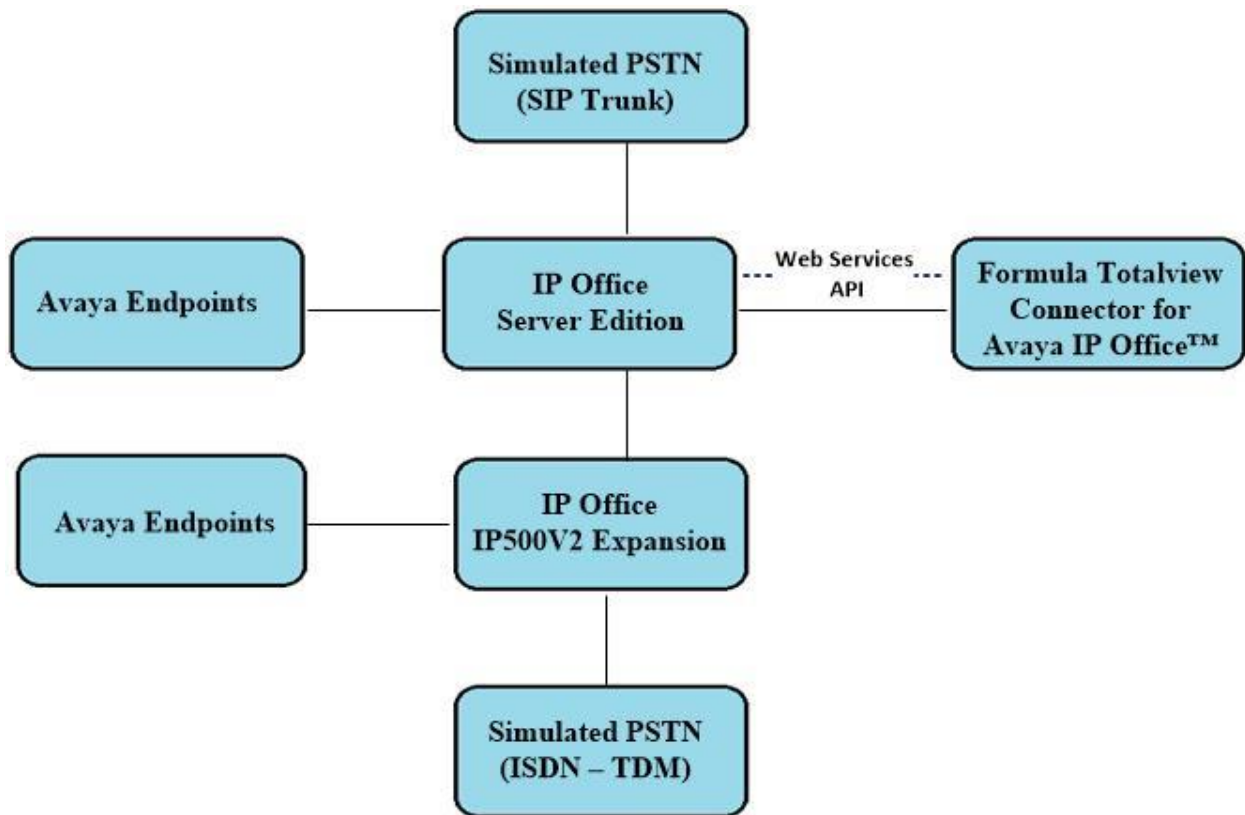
Simulated PSTN
(SIP Trunk)

Avaya Endpoints

IP Office
Server Edition

Web Services
API

Formula Totalview
Connector for
Avaya IP Office™

Avaya Endpoints

IP Office
IP500V2 Expansion

Simulated PSTN
(ISDN – TDM)